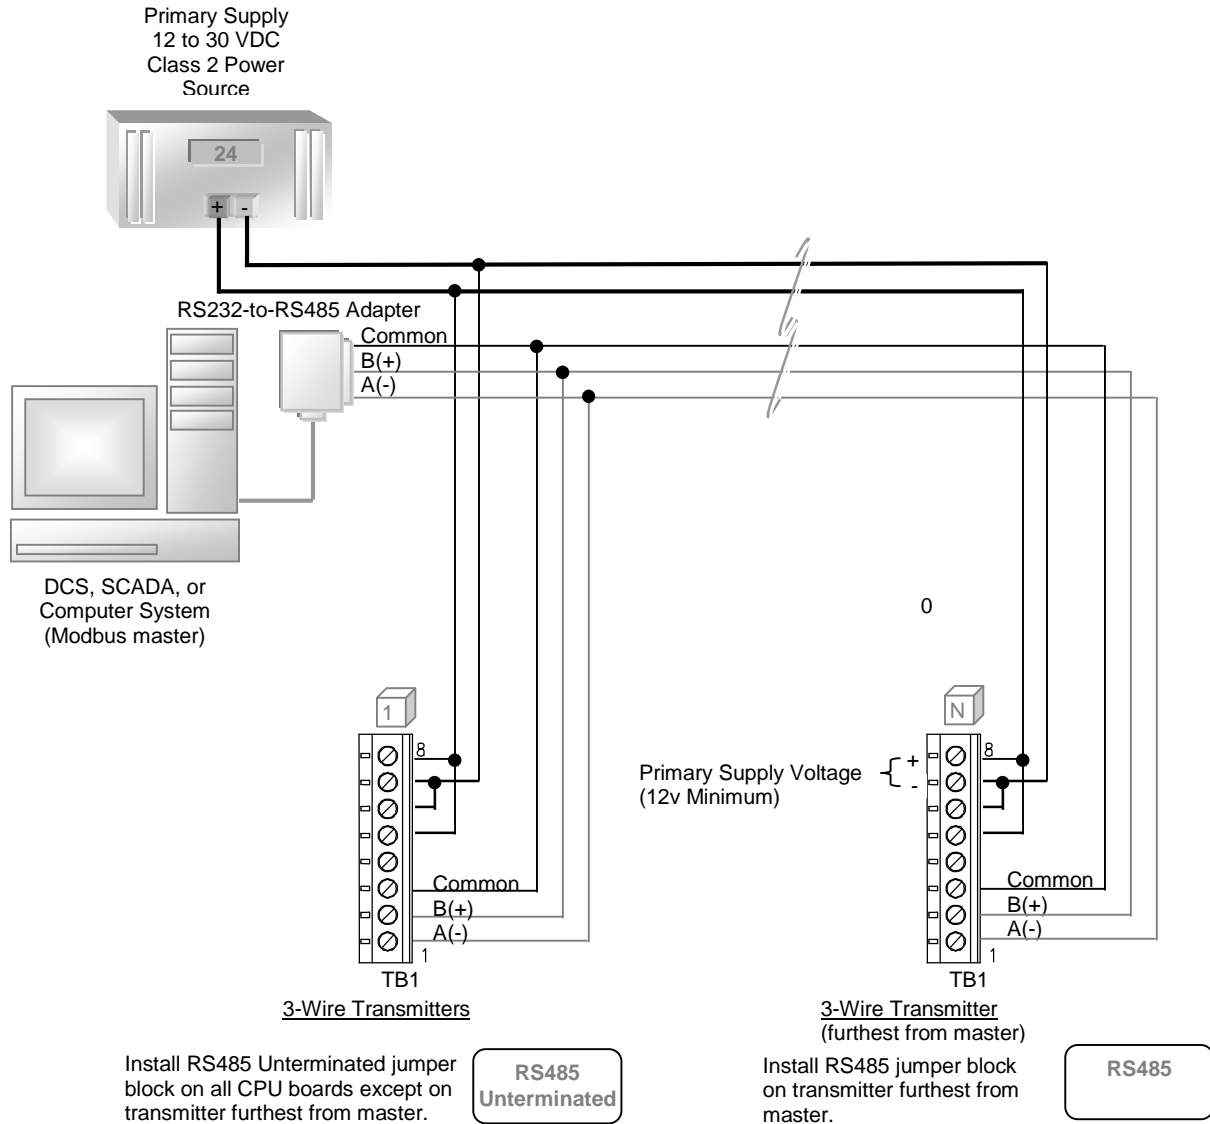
Primary Supply
12 to 30 VDC
Class 2 Power
Source

24

+ -

RS232-to-RS485 Adapter

Common
B(+)
A(-)

DCS, SCADA, or
Computer System
(Modbus master)

0

1

8

1

Common
B(+)
A(-)

TB1

3-Wire Transmitters

N

Primary Supply Voltage (12v Minimum)

+
-

8

1

Common
B(+)
A(-)

TB1

3-Wire Transmitter
(furthest from master)

Install RS485 Unterminated jumper block on all CPU boards except on transmitter furthest from master.

RS485
Unterminated

Install RS485 jumper block on transmitter furthest from master.

RS485